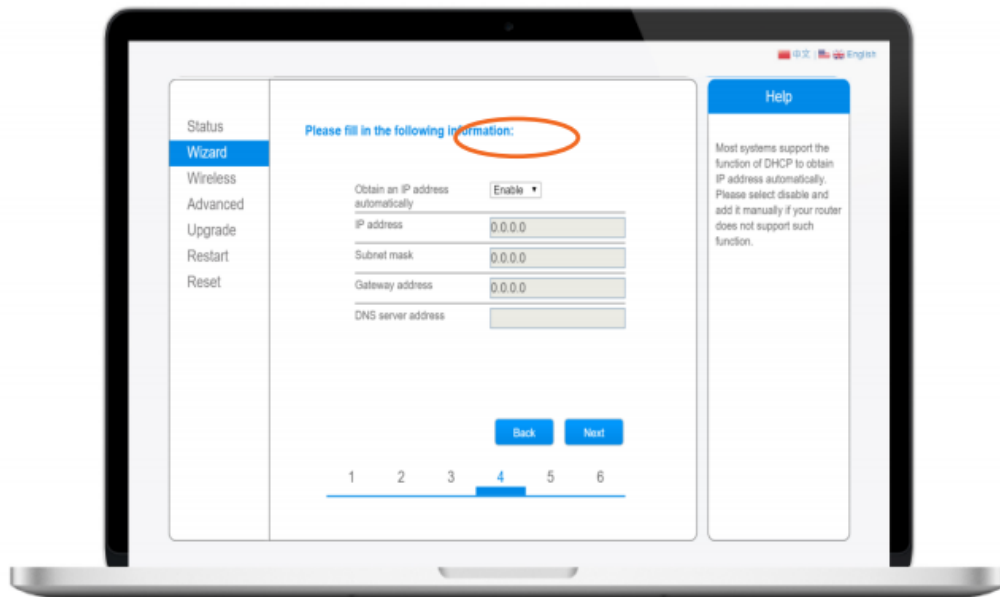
中文 | English

Status
Wizard
Wireless
Advanced
Upgrade
Restart
Reset

Please fill in the following information:

| | |
|---|---|
| Obtain an IP address automatically | Enable ▼ |
| IP address | 0.0.0.0 |
| Subnet mask | 0.0.0.0 |
| Gateway address | 0.0.0.0 |
| DNS server address | |

Back Next

1 2 3 4 5 6

Help

Most systems support the function of DHCP to obtain IP address automatically. Please select disable and add it manually if your router does not support such function.